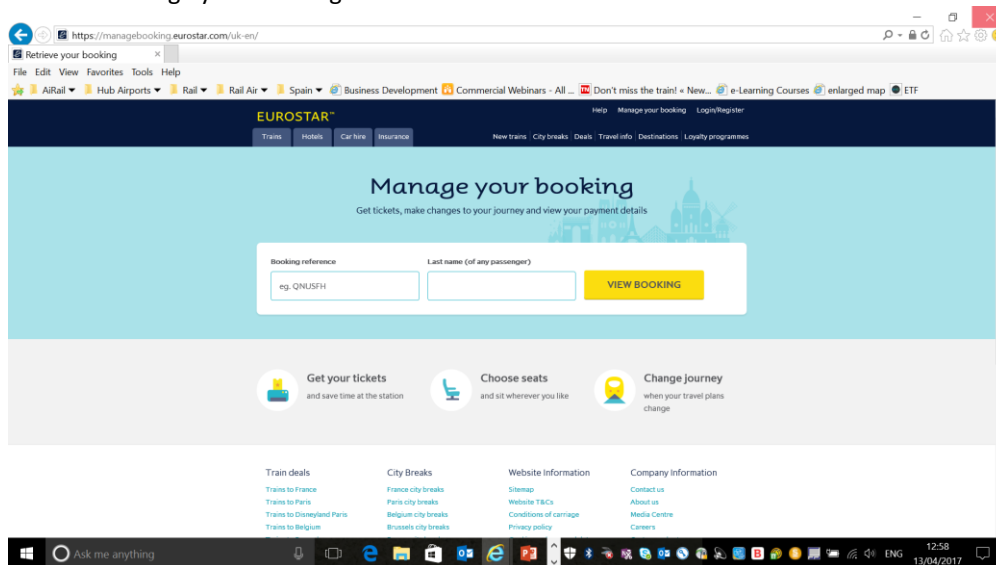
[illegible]

https://managebooking.eurostar.com/uk-en/

Retrieve your booking ×

File Edit View Favorites Tools Help

AiRail ▾ Hub Airports ▾ Rail ▾ Rail Air ▾ Spain ▾ Business Development Commercial Webinars - All ... Don't miss the train! « New... e-Learning Courses enlarged map ETF

EUROSTAR™

Help Manage your booking Login/Register

Trains Hotels Car hire Insurance

New trains City breaks Deals Travel info Destinations Loyalty programmes

Manage your booking

Get tickets, make changes to your journey and view your payment details

Booking reference

eg. QNUSFH

Last name (of any passenger)

VIEW BOOKING

Get your tickets
and save time at the station

Choose seats
and sit wherever you like

Change journey
when your travel plans change

Train deals
Trains to France
Trains to Paris
Trains to Disneyland Paris
Trains to Belgium

City Breaks
France city breaks
Paris city breaks
Belgium city breaks
Brussels city breaks

Website Information
Sitemap
Website T&Cs
Conditions of carriage
Privacy policy

Company Information
Contact us
About us
Media Centre
Careers

Ask me anything

ENG 12:58 13/04/2017